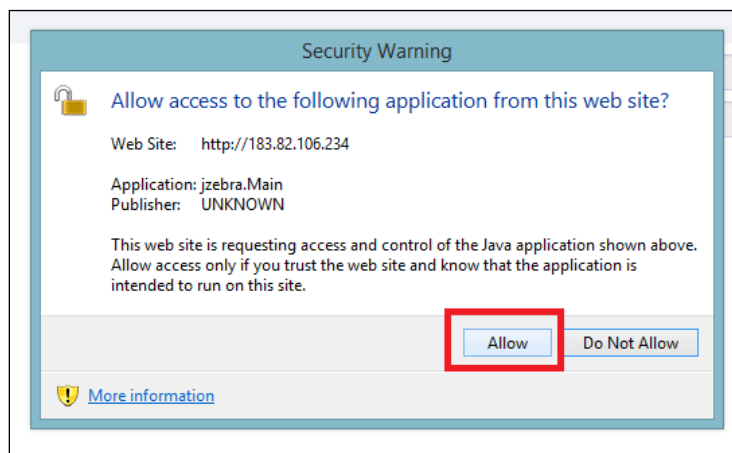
Security Warning

Allow access to the following application from this web site?

Web Site: http://183.82.106.234

Application: jzebra.Main
Publisher: UNKNOWN

This web site is requesting access and control of the Java application shown above. Allow access only if you trust the web site and know that the application is intended to run on this site.

Allow

Do Not Allow

More information